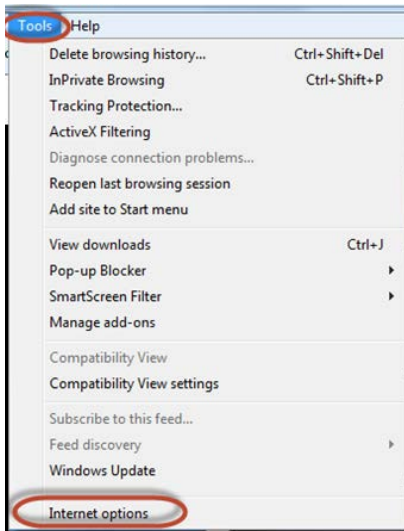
Tools Help

| | |
|---|---|
| Delete browsing history... | Ctrl+Shift+Del |
| InPrivate Browsing | Ctrl+Shift+P |
| Tracking Protection... | |
| ActiveX Filtering | |
| Diagnose connection problems... | |
| Reopen last browsing session | |
| Add site to Start menu | |
| View downloads | Ctrl+J |
| Pop-up Blocker | |
| SmartScreen Filter | |
| Manage add-ons | |
| Compatibility View | |
| Compatibility View settings | |
| Subscribe to this feed... | |
| Feed discovery | |
| Windows Update | |
| Internet options | |